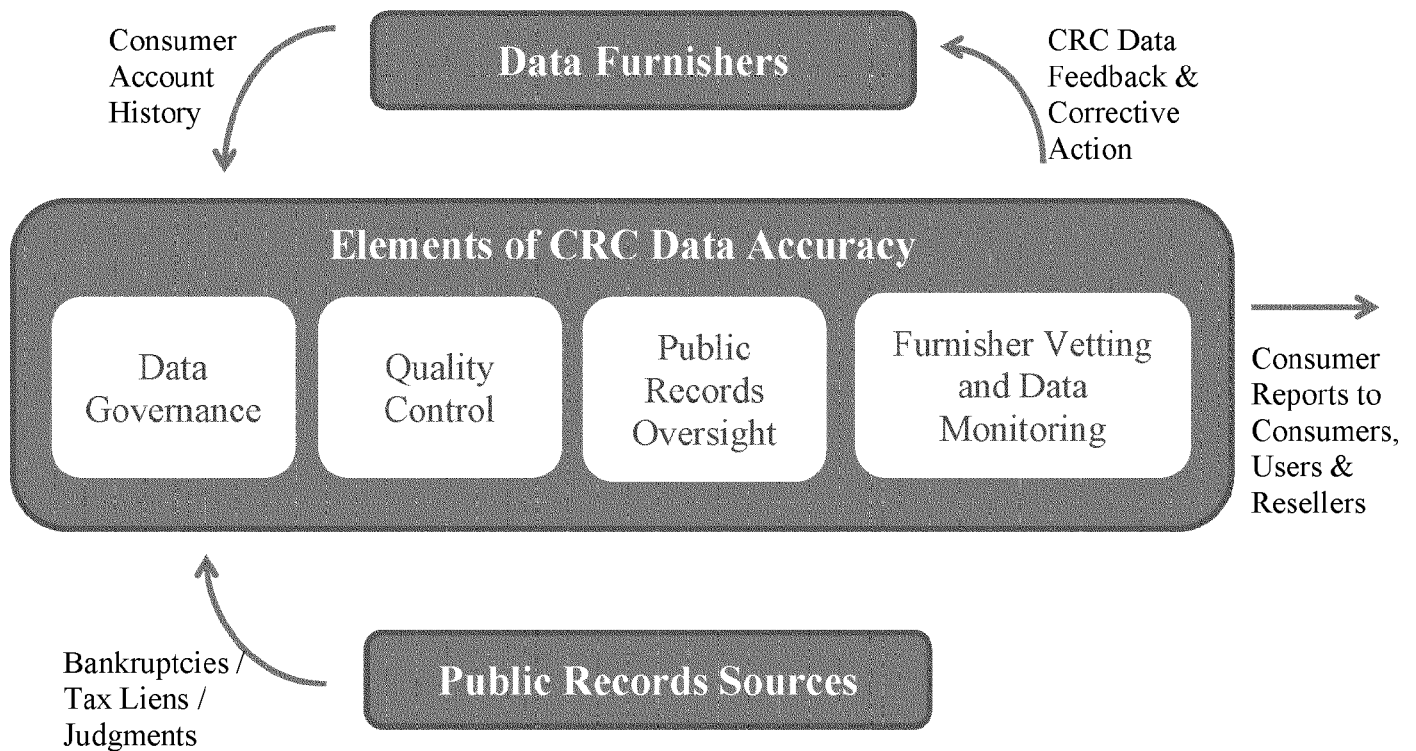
Consumer Account History

Data Furnishers

CRC Data Feedback & Corrective Action

Elements of CRC Data Accuracy

Data Governance

Quality Control

Public Records Oversight

Furnisher Vetting and Data Monitoring

Consumer Reports to Consumers, Users & Resellers

Bankruptcies / Tax Liens / Judgments

Public Records Sources